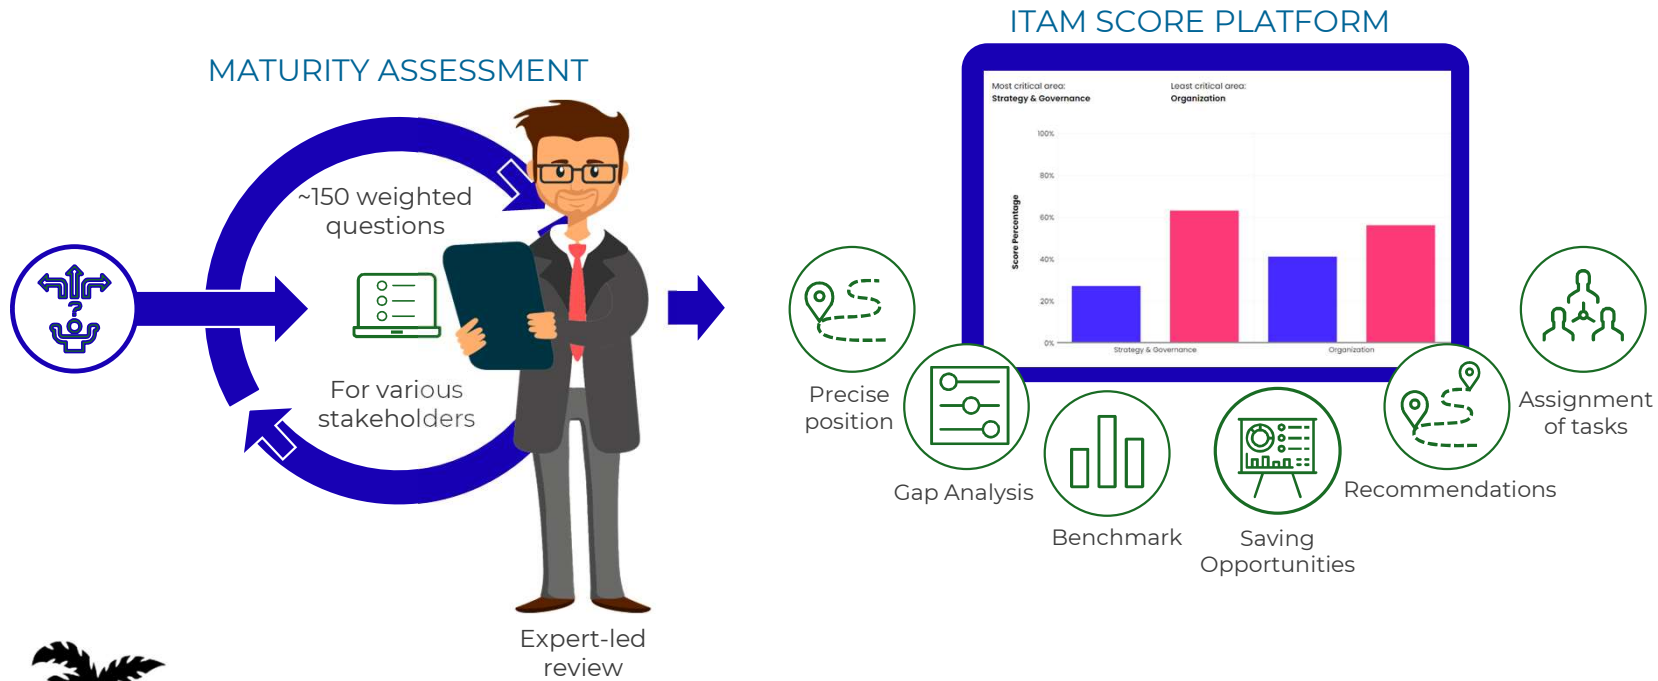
MATURITY ASSESSMENT

~150 weighted questions

For various stakeholders

Expert-led review

ITAM SCORE PLATFORM

Most critical area:
Strategy & Governance

Least critical area:
Organization

Score Percentage

100%
80%
60%
40%
20%
0%

Strategy & Governance
Organization

Precise position

Gap Analysis

Benchmark

Saving Opportunities

Recommendations

Assignment of tasks